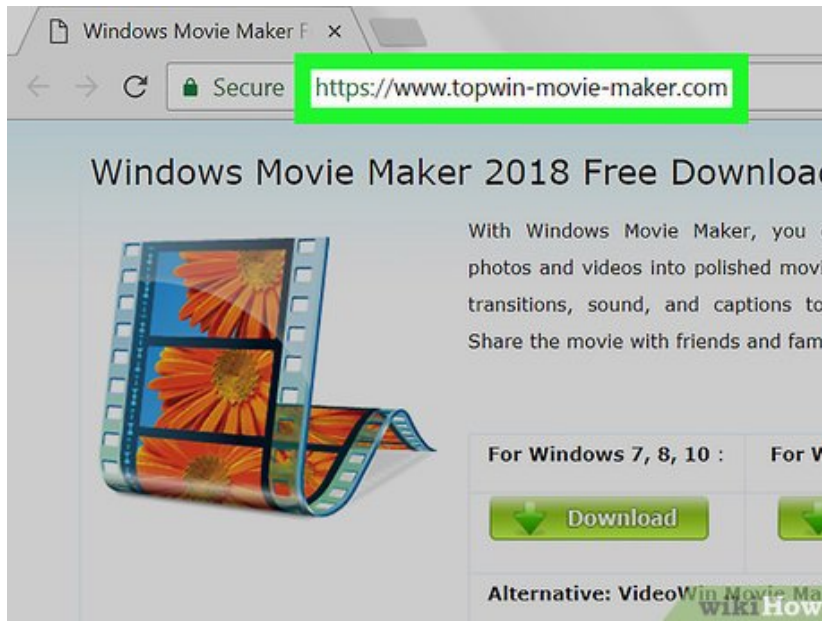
Windows Movie Maker F ×

Secure https://www.topwin-movie-maker.com

Windows Movie Maker 2018 Free Downloa

With Windows Movie Maker, you photos and videos into polished movi transitions, sound, and captions to Share the movie with friends and fam

For Windows 7, 8, 10 : For W

Download

Alternative: VideoWin Movie Ma

wikiHow